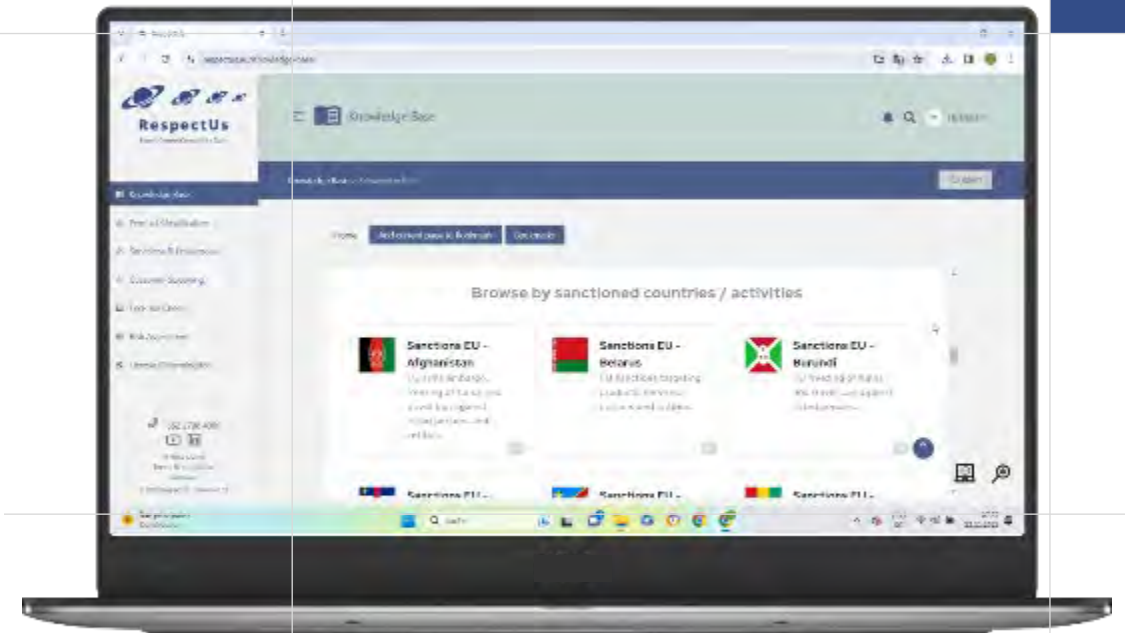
RespectUs

Knowledge Base

Knowledge Base

Browse by sanctioned countries / activities

Sanctions EU - Afghanistan

Sanctions EU - Belarus

Sanctions EU - Burundi

Sanctions EU -

Sanctions EU -

Sanctions EU -

Search